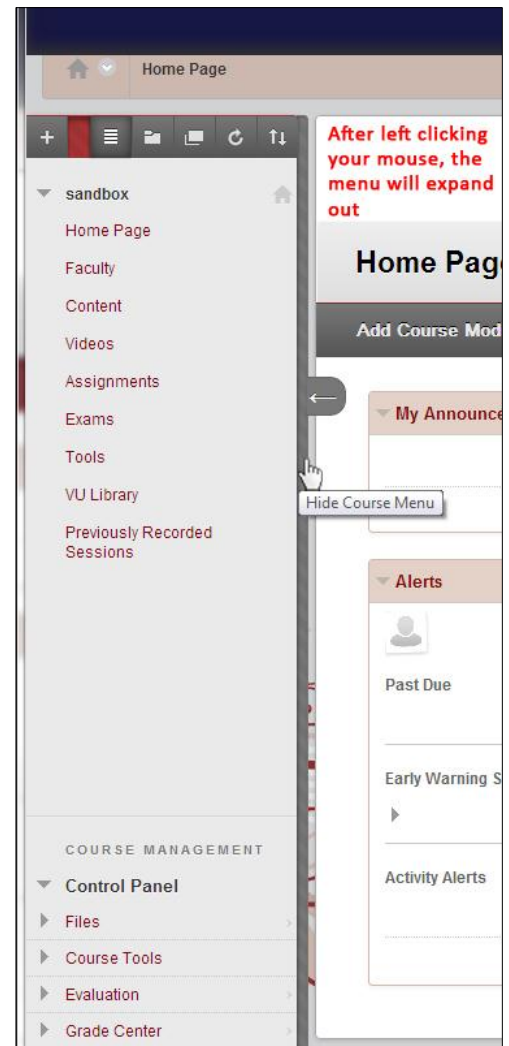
Home Page

sandbox

Home Page

Faculty

Content

Videos

Assignments

Exams

Tools

VU Library

Previously Recorded Sessions

COURSE MANAGEMENT

Control Panel

Files

Course Tools

Evaluation

Grade Center

After left clicking your mouse, the menu will expand out

Home Pag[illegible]

Add Course Mod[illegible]

Hide Course Menu

My Announce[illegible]

Alerts

Past Due

Early Warning S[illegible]

Activity Alerts